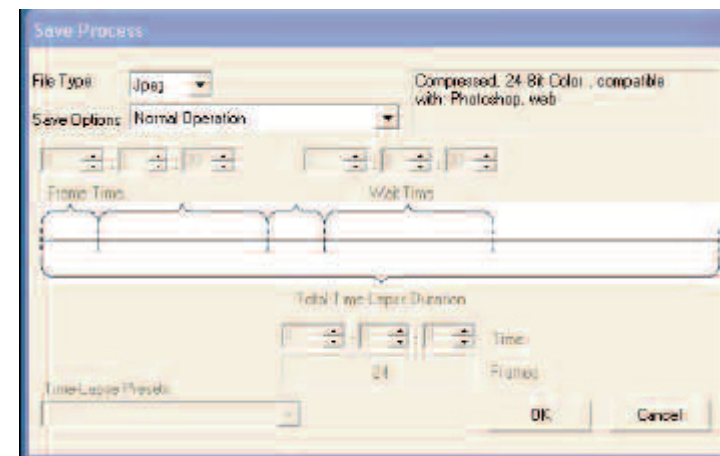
Save Process

File Type Jpeg

Compressed, 24 Bit Color, compatible with: Photoshop, web

Save Options Normal Operation

Frame Time

Wait Time

Total Time-Lapse Duration

Time

24

Frames

Time-Lapse Presets

OK

Cancel